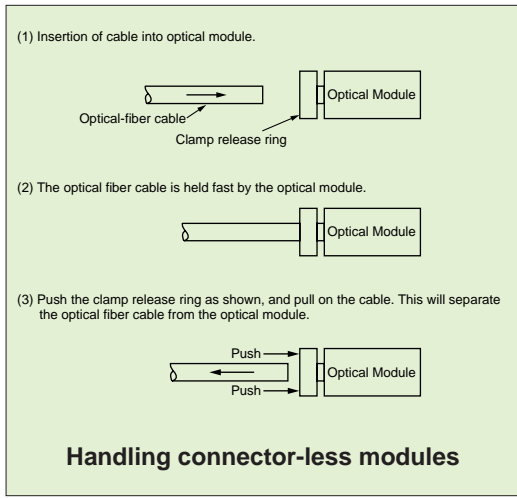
(1) Insertion of cable into optical module.

Optical Module

Optical-fiber cable

Clamp release ring

(2) The optical fiber cable is held fast by the optical module.

Optical Module

(3) Push the clamp release ring as shown, and pull on the cable. This will separate the optical fiber cable from the optical module.

Push

Push

Optical Module

Handling connector-less modules